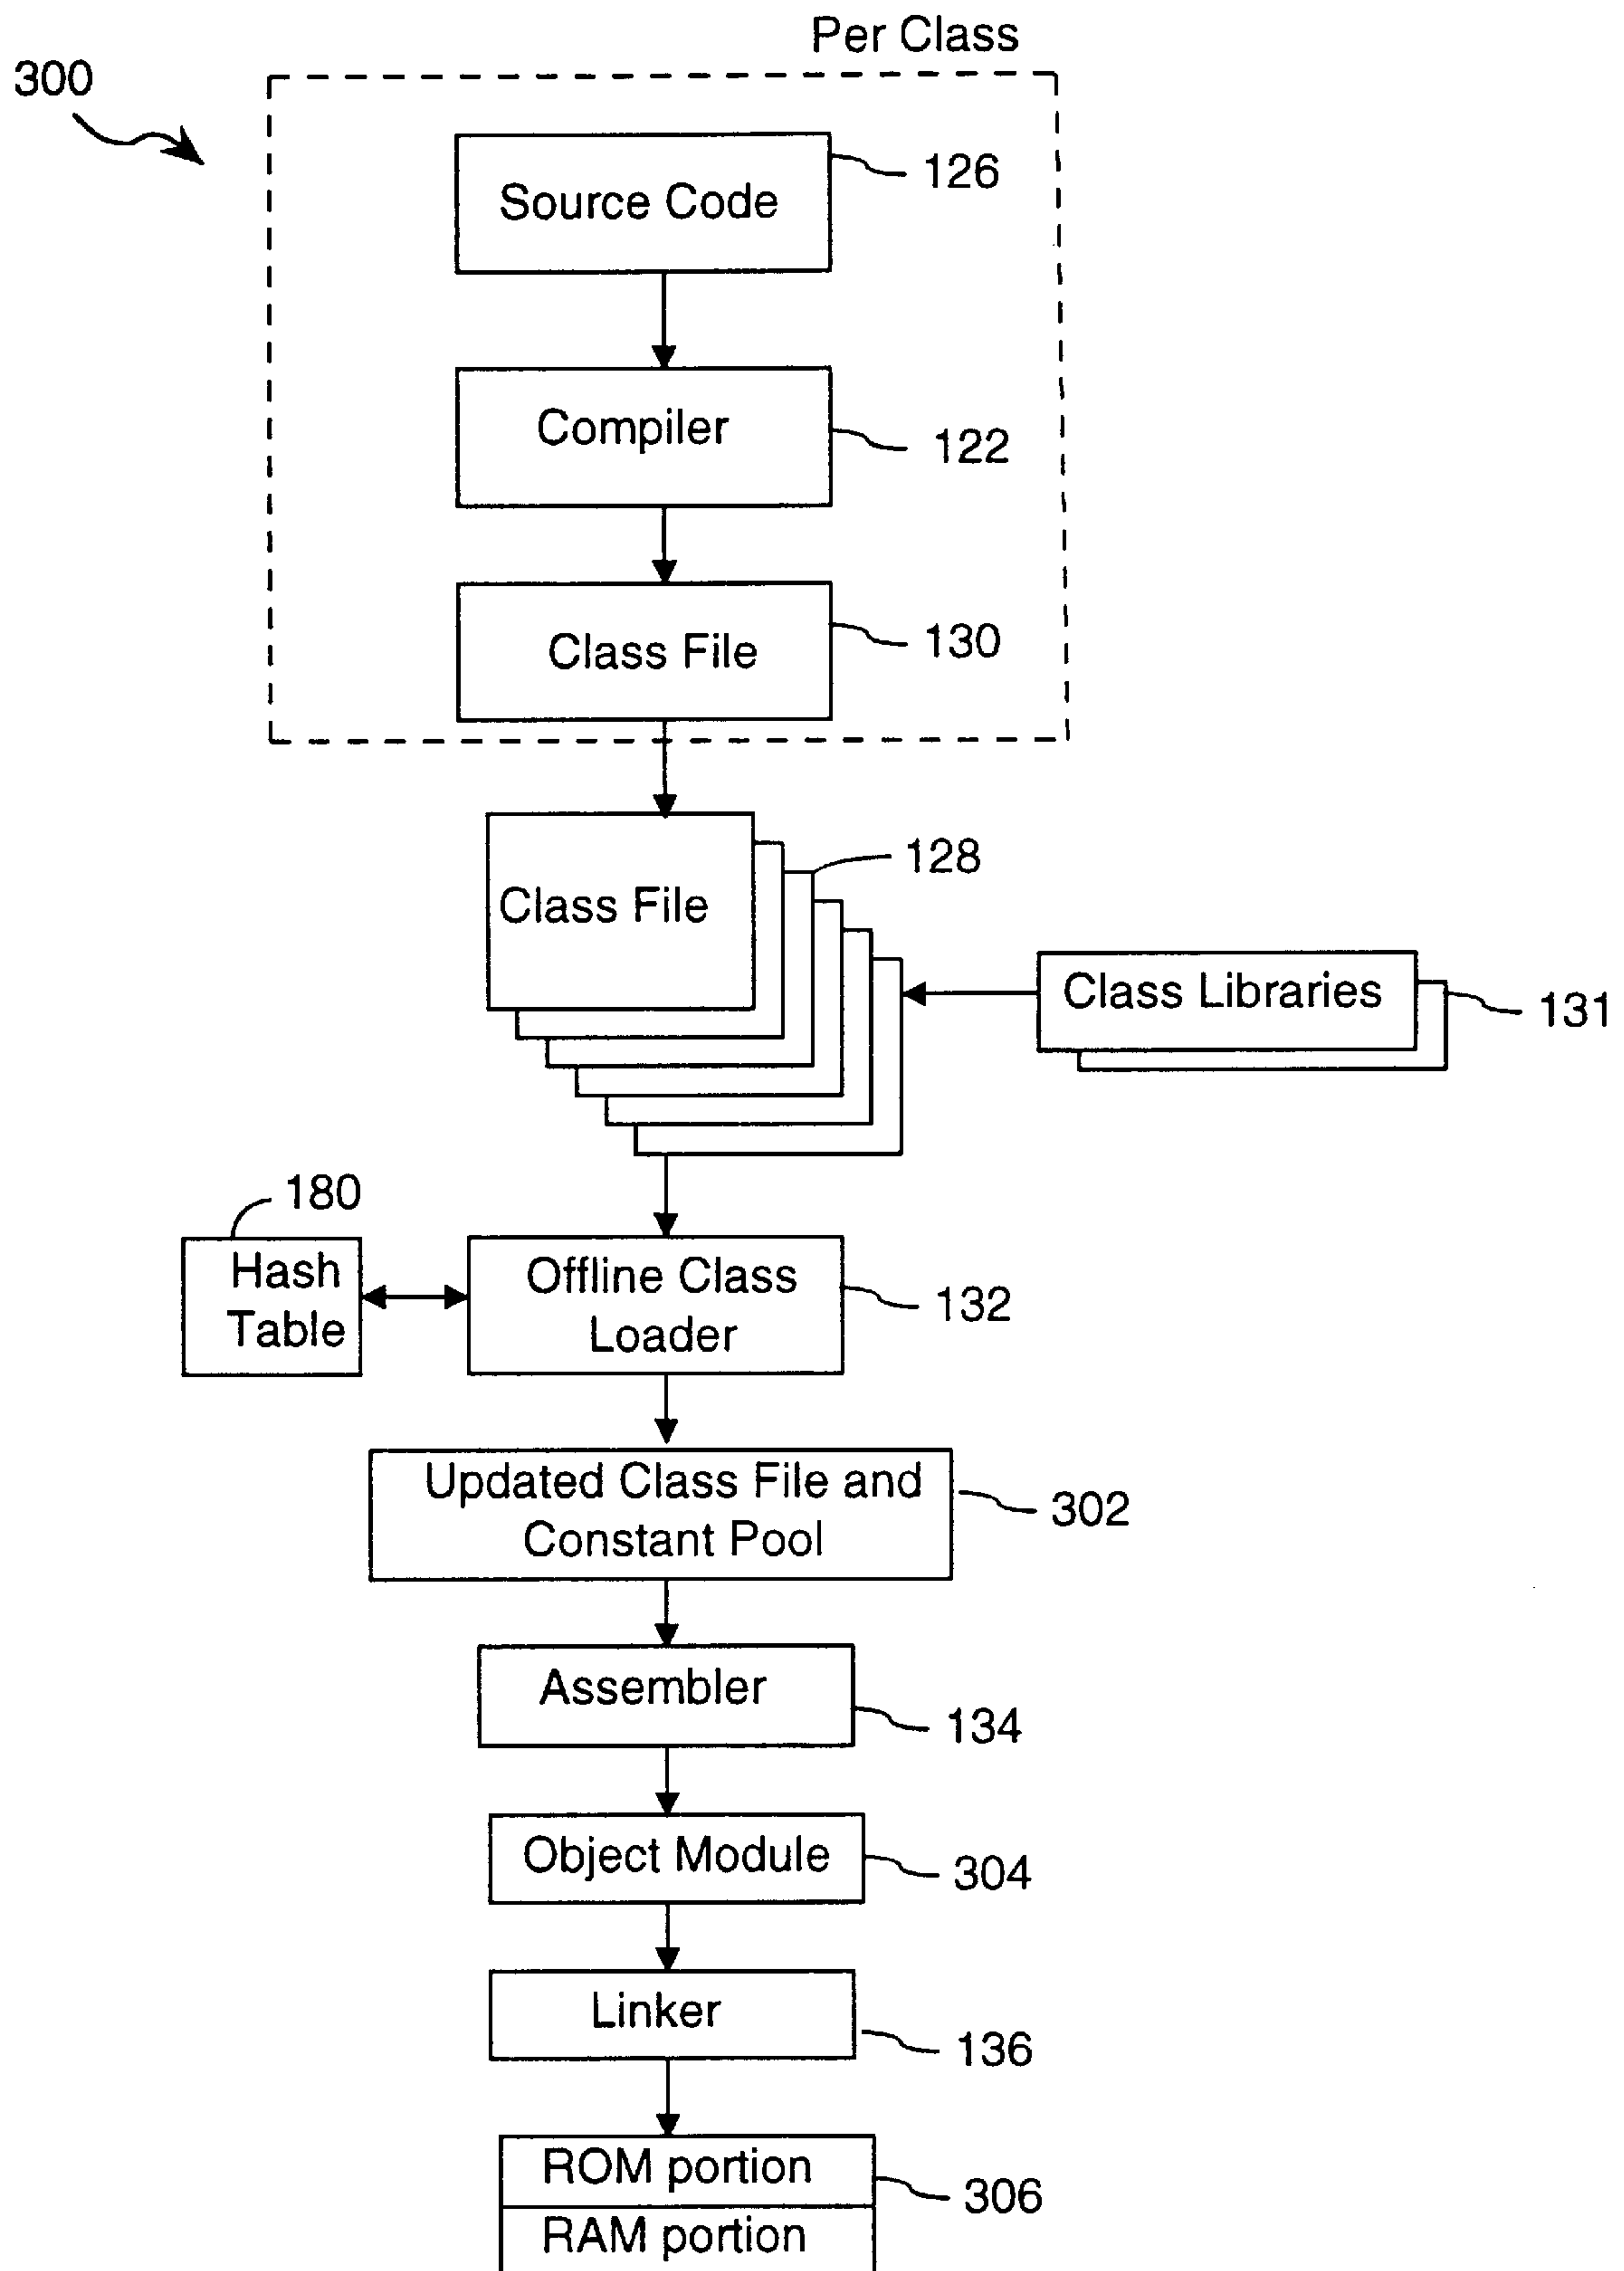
300

Per Class

Source Code
126

Compiler
122

Class File
130

Class File
128

Class Libraries
131

180
Hash Table

Offline Class Loader
132

Updated Class File and Constant Pool
302

Assembler
134

Object Module
304

Linker
136

ROM portion
RAM portion
306